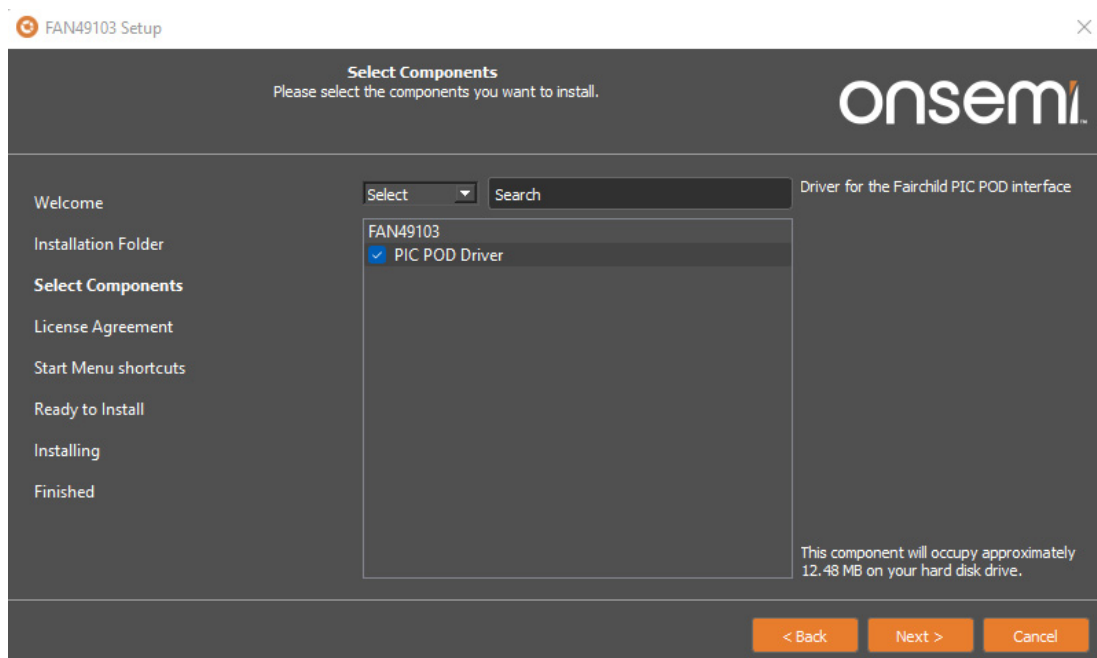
FAN49103 Setup

Select Components
Please select the components you want to install.

onsemi

Welcome
Installation Folder
Select Components
License Agreement
Start Menu shortcuts
Ready to Install
Installing
Finished

Select
Search

FAN49103
PIC POD Driver

Driver for the Fairchild PIC POD interface

This component will occupy approximately 12.48 MB on your hard disk drive.

< Back
Next >
Cancel